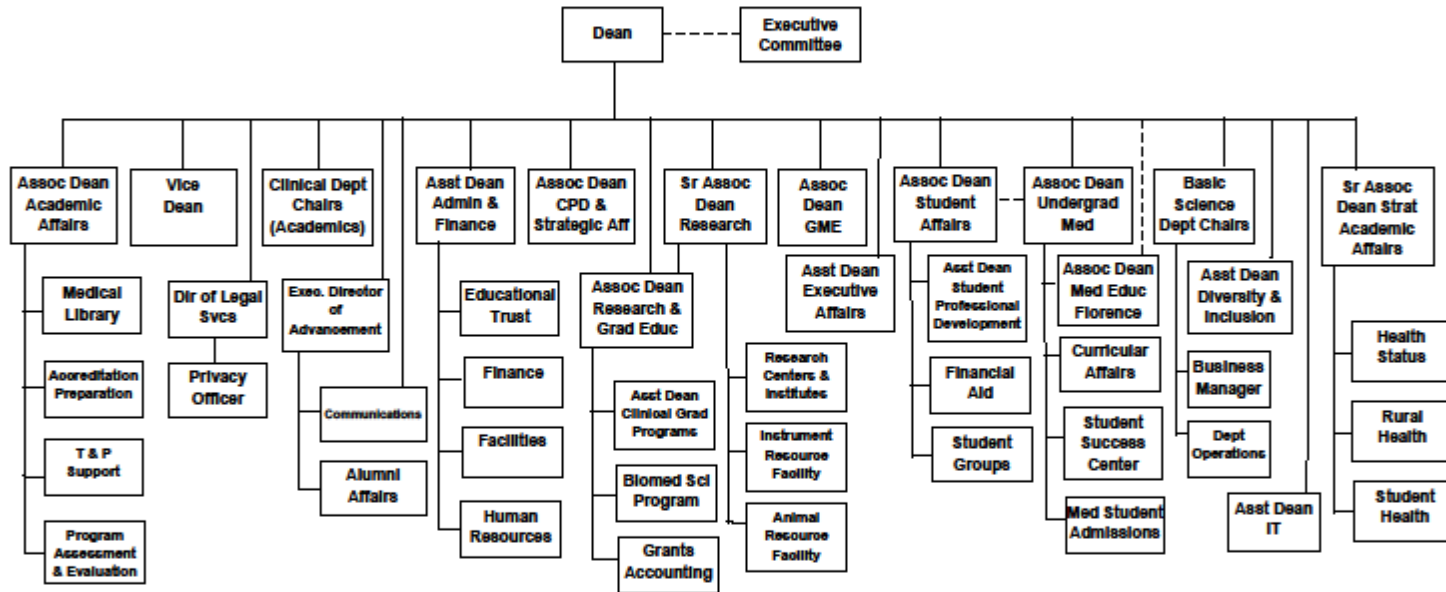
Dean

Executive Committee

Assoc Dean Academic Affairs

Medical Library

Accreditation Preparation

T & P Support

Program Assessment & Evaluation

Vice Dean

Dir of Legal Svcs

Privacy Officer

Clinical Dept Chairs (Academics)

Exec. Director of Advancement

Communications

Alumni Affairs

Asst Dean Admin & Finance

Educational Trust

Finance

Facilities

Human Resources

Assoc Dean CPD & Strategic Aff

Sr Assoc Dean Research

Assoc Dean Research & Grad Educ

Asst Dean Clinical Grad Programs

Biomed Sci Program

Grants Accounting

Research Centers & Institutes

Instrument Resource Facility

Animal Resource Facility

Assoc Dean GME

Asst Dean Executive Affairs

Assoc Dean Student Affairs

Asst Dean Student Professional Development

Financial Aid

Student Groups

Assoc Dean Undergrad Med

Assoc Dean Med Educ Florence

Curricular Affairs

Student Success Center

Med Student Admissions

Basic Science Dept Chairs

Business Manager

Dept Operations

Asst Dean Diversity & Inclusion

Asst Dean IT

Sr Assoc Dean Strat Academic Affairs

Health Status

Rural Health

Student Health